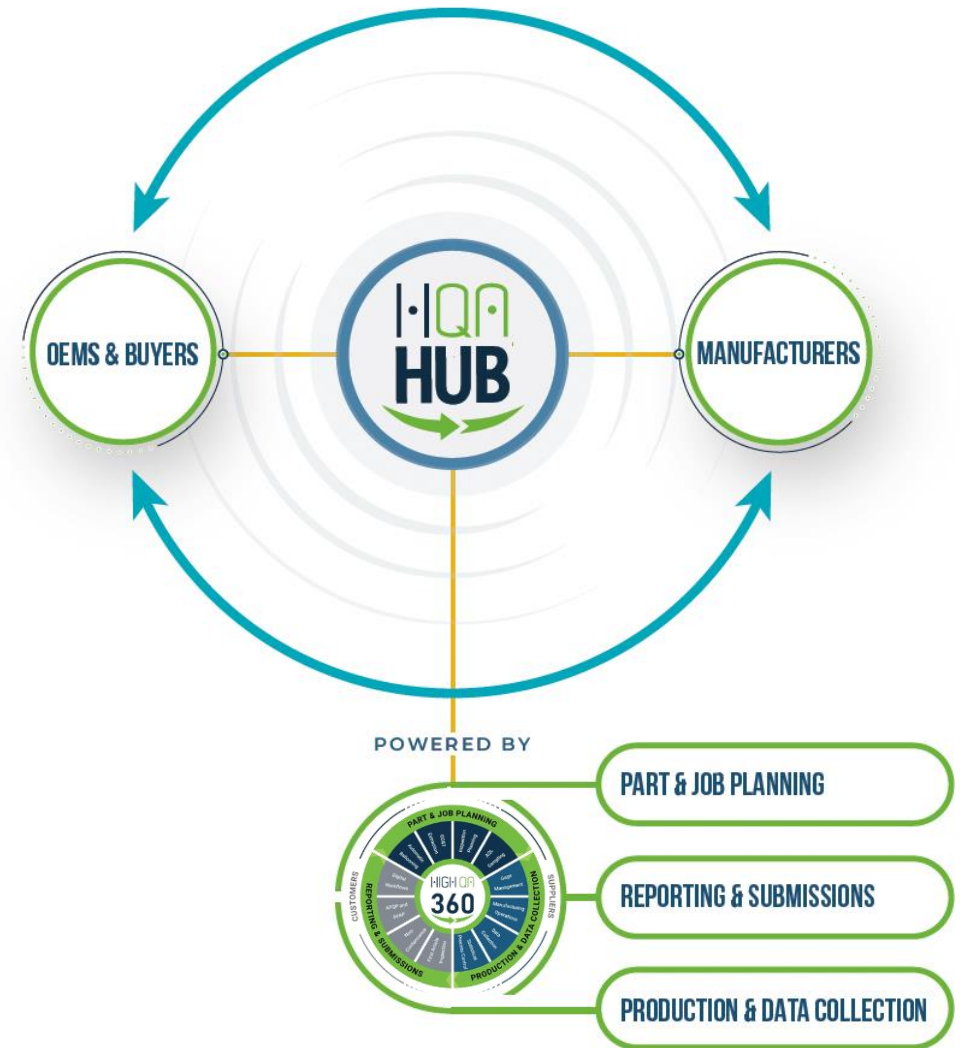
OEMS & BUYERS

HQA HUB

MANUFACTURERS

POWERED BY

PART & JOB PLANNING

CUSTOMERS

REPORTING & SUBMISSIONS

SUPPLIERS

PRODUCTION & DATA COLLECTION

HIGH QA 360

PART & JOB PLANNING

REPORTING & SUBMISSIONS

PRODUCTION & DATA COLLECTION